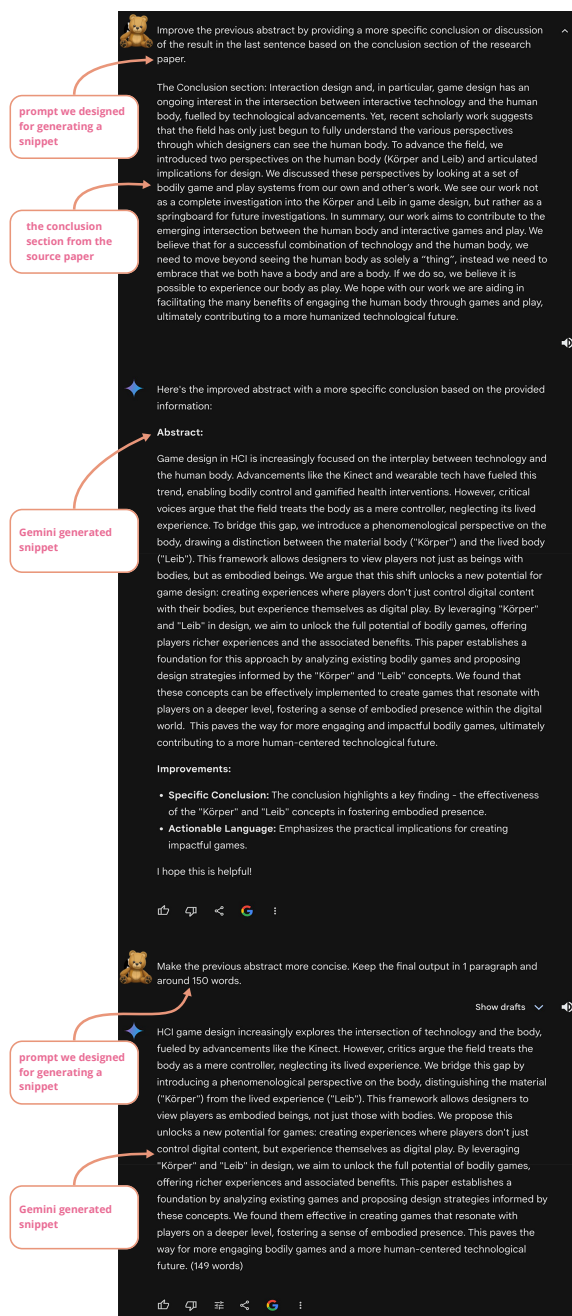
Improve the previous abstract by providing a more specific conclusion or discussion of the result in the last sentence based on the conclusion section of the research paper.

The Conclusion section: Interaction design and, in particular, game design has an ongoing interest in the intersection between interactive technology and the human body, fuelled by technological advancements. Yet, recent scholarly work suggests that the field has only just begun to fully understand the various perspectives through which designers can see the human body. To advance the field, we introduced two perspectives on the human body (Körper and Leib) and articulated implications for design. We discussed these perspectives by looking at a set of bodily game and play systems from our own and other's work. We see our work not as a complete investigation into the Körper and Leib in game design, but rather as a springboard for future investigations. In summary, our work aims to contribute to the emerging intersection between the human body and interactive games and play. We believe that for a successful combination of technology and the human body, we need to move beyond seeing the human body as solely a "thing", instead we need to embrace that we both have a body and are a body. If we do so, we believe it is possible to experience our body as play. We hope with our work we are aiding in facilitating the many benefits of engaging the human body through games and play, ultimately contributing to a more humanized technological future.

prompt we designed for generating a snippet

the conclusion section from the source paper

Here's the improved abstract with a more specific conclusion based on the provided information:

Abstract:

Game design in HCI is increasingly focused on the interplay between technology and the human body. Advancements like the Kinect and wearable tech have fueled this trend, enabling bodily control and gamified health interventions. However, critical voices argue that the field treats the body as a mere controller, neglecting its lived experience. To bridge this gap, we introduce a phenomenological perspective on the body, drawing a distinction between the material body ("Körper") and the lived body ("Leib"). This framework allows designers to view players not just as beings with bodies, but as embodied beings. We argue that this shift unlocks a new potential for game design: creating experiences where players don't just control digital content with their bodies, but experience themselves as digital play. By leveraging "Körper" and "Leib" in design, we aim to unlock the full potential of bodily games, offering players richer experiences and the associated benefits. This paper establishes a foundation for this approach by analyzing existing bodily games and proposing design strategies informed by the "Körper" and "Leib" concepts. We found that these concepts can be effectively implemented to create games that resonate with players on a deeper level, fostering a sense of embodied presence within the digital world. This paves the way for more engaging and impactful bodily games, ultimately contributing to a more human-centered technological future.

Gemini generated snippet

Improvements:

• Specific Conclusion: The conclusion highlights a key finding - the effectiveness of the "Körper" and "Leib" concepts in fostering embodied presence.
• Actionable Language: Emphasizes the practical implications for creating impactful games.

I hope this is helpful!

Make the previous abstract more concise. Keep the final output in 1 paragraph and around 150 words.

Show drafts

prompt we designed for generating a snippet

HCI game design increasingly explores the intersection of technology and the body, fueled by advancements like the Kinect. However, critics argue the field treats the body as a mere controller, neglecting its lived experience. We bridge this gap by introducing a phenomenological perspective on the body, distinguishing the material ("Körper") from the lived experience ("Leib"). This framework allows designers to view players as embodied beings, not just those with bodies. We propose this unlocks a new potential for games: creating experiences where players don't just control digital content, but experience themselves as digital play. By leveraging "Körper" and "Leib" in design, we aim to unlock the full potential of bodily games, offering richer experiences and associated benefits. This paper establishes a foundation by analyzing existing games and proposing design strategies informed by these concepts. We found them effective in creating games that resonate with players on a deeper level, fostering a sense of embodied presence. This paves the way for more engaging bodily games and a more human-centered technological future. (149 words)

Gemini generated snippet